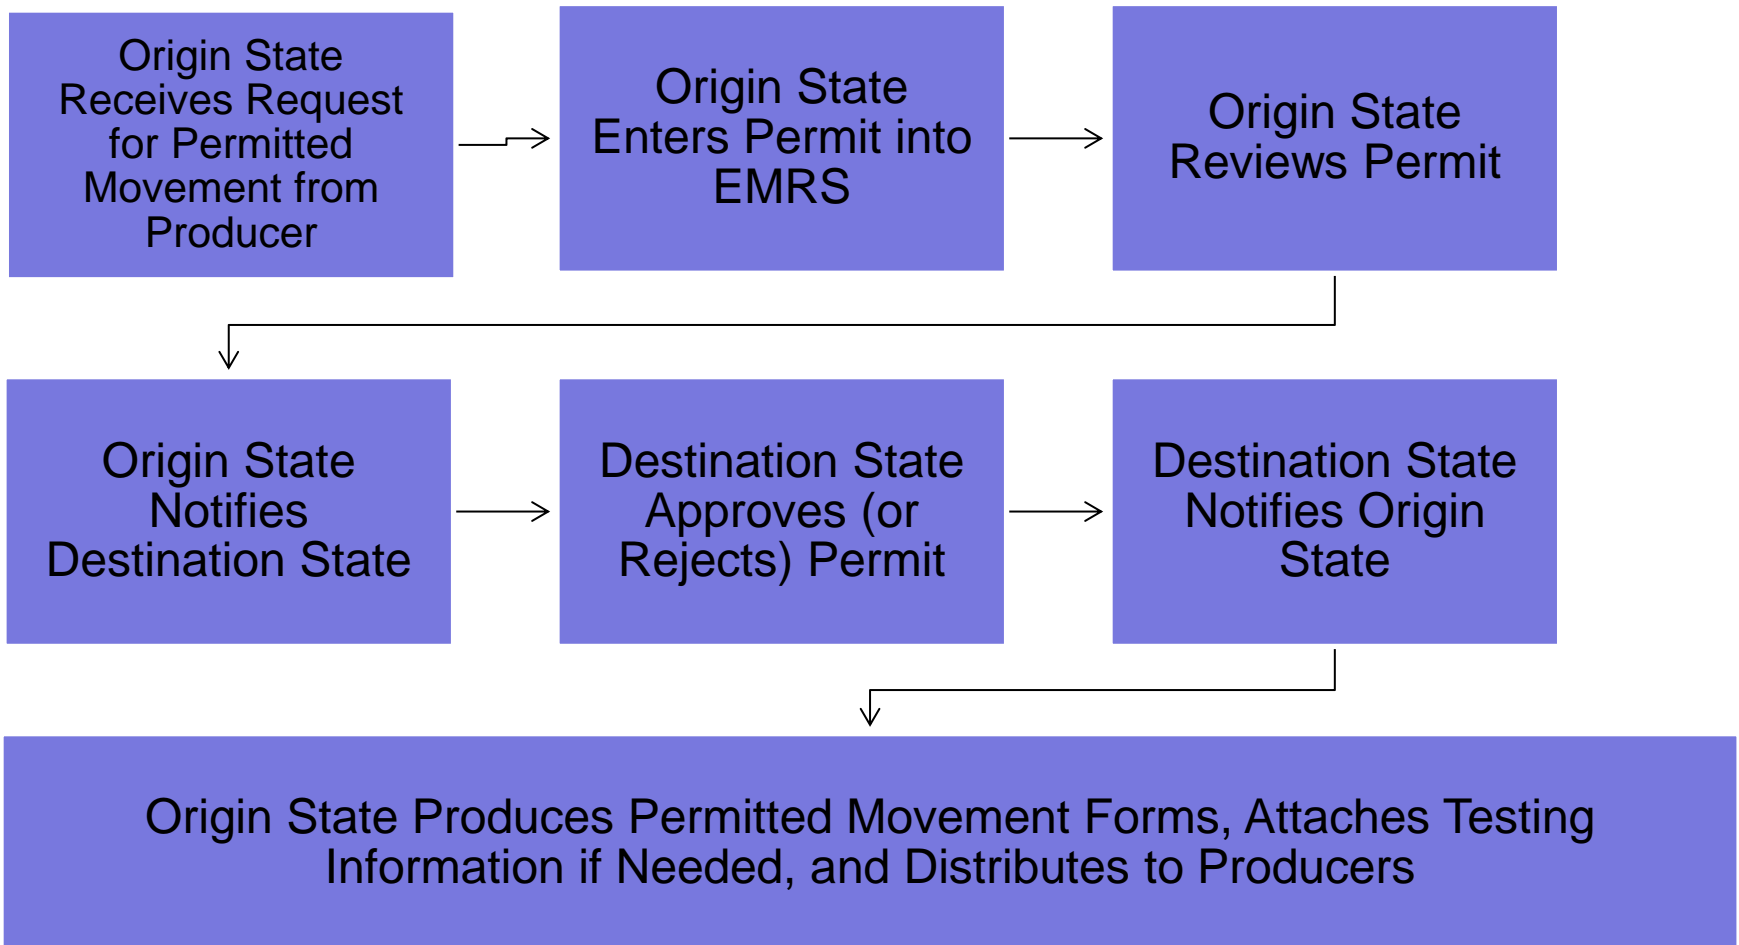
Origin State Receives Request for Permitted Movement from Producer

Origin State Enters Permit into EMRS

Origin State Reviews Permit

Origin State Notifies Destination State

Destination State Approves (or Rejects) Permit

Destination State Notifies Origin State

Origin State Produces Permitted Movement Forms, Attaches Testing Information if Needed, and Distributes to Producers